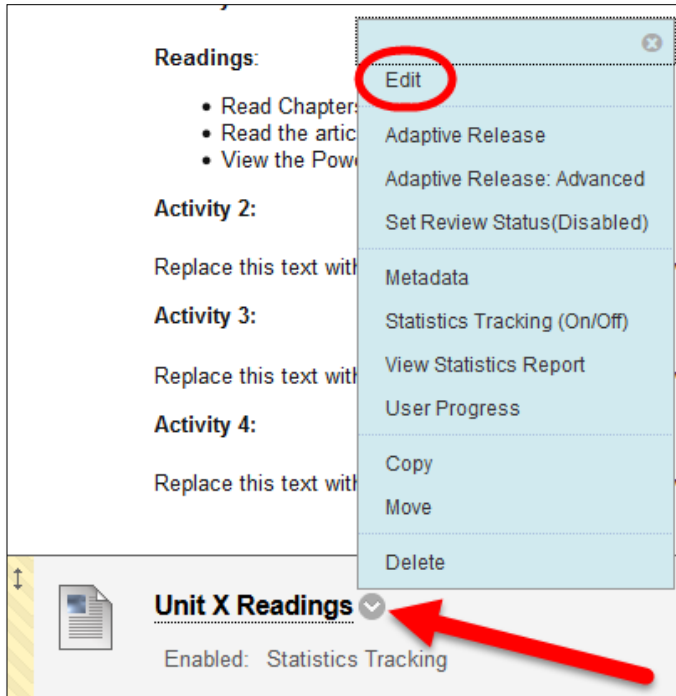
Readings:

- Read Chapters
- Read the artic
- View the Powe

Activity 2:

Replace this text with

Activity 3:

Replace this text with

Activity 4:

Replace this text with

Edit

Adaptive Release

Adaptive Release: Advanced

Set Review Status(Disabled)

Metadata

Statistics Tracking (On/Off)

View Statistics Report

User Progress

Copy

Move

Delete

Unit X Readings

Enabled: Statistics Tracking